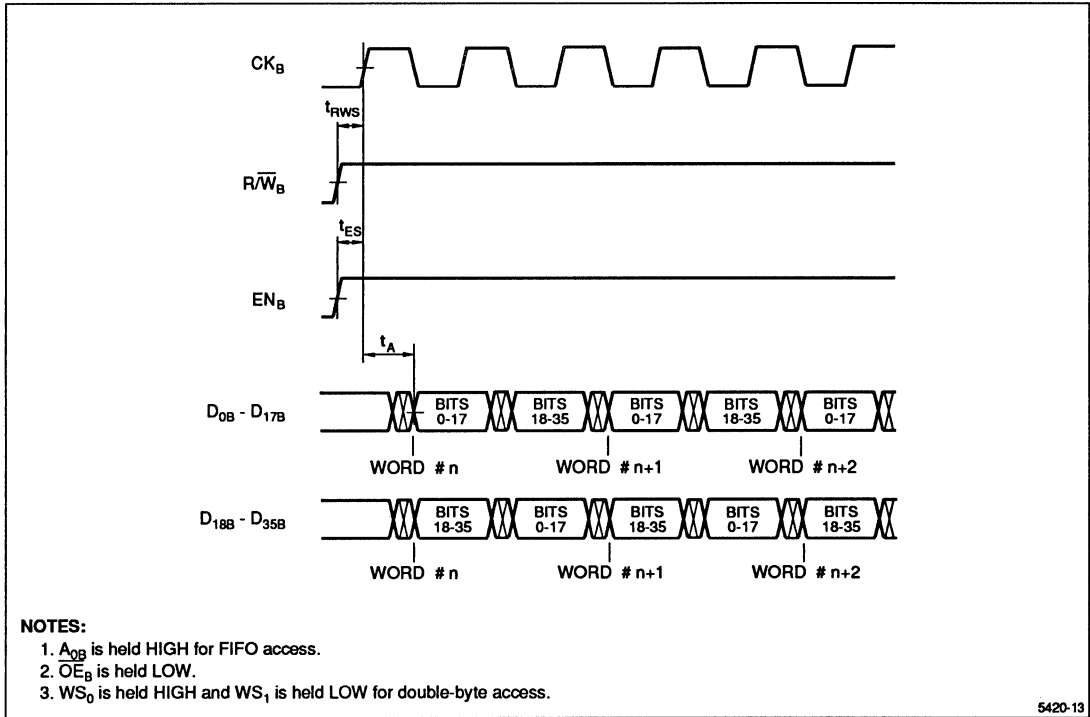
$CK_B$

$t_{RWS}$

$R/\overline{W}_B$

$t_{ES}$

$EN_B$

$t_A$

$D_{0B}$ - $D_{17B}$

BITS 0-17

BITS 18-35

BITS 0-17

BITS 18-35

BITS 0-17

WORD # n

WORD # n+1

WORD # n+2

$D_{18B}$ - $D_{35B}$

BITS 18-35

BITS 0-17

BITS 18-35

BITS 0-17

BITS 18-35

WORD # n

WORD # n+1

WORD # n+2

NOTES:
1. $A_{0B}$ is held HIGH for FIFO access.
2. $\overline{OE}_B$ is held LOW.
3. $WS_0$ is held HIGH and $WS_1$ is held LOW for double-byte access.

5420-13